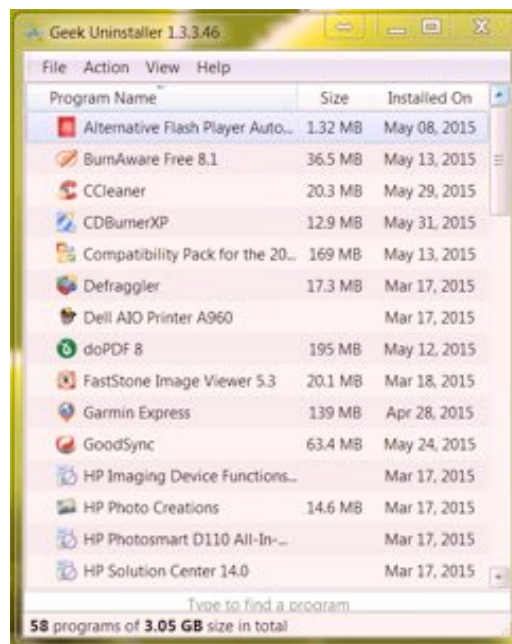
Geek Uninstaller 1.3.3.46

File Action View Help

| Program Name | Size | Installed On |
|---|---|---|
| Alternative Flash Player Auto... | 1.32 MB | May 08, 2015 |
| BurnAware Free 8.1 | 36.5 MB | May 13, 2015 |
| CCleaner | 20.3 MB | May 29, 2015 |
| CDBurnerXP | 12.9 MB | May 31, 2015 |
| Compatibility Pack for the 20... | 169 MB | May 13, 2015 |
| Defraggler | 17.3 MB | Mar 17, 2015 |
| Dell AIO Printer A960 | | Mar 17, 2015 |
| doPDF 8 | 195 MB | May 12, 2015 |
| FastStone Image Viewer 5.3 | 20.1 MB | Mar 18, 2015 |
| Garmin Express | 139 MB | Apr 28, 2015 |
| GoodSync | 63.4 MB | May 24, 2015 |
| HP Imaging Device Functions... | | Mar 17, 2015 |
| HP Photo Creations | 14.6 MB | Mar 17, 2015 |
| HP Photosmart D110 All-In-... | | Mar 17, 2015 |
| HP Solution Center 14.0 | | Mar 17, 2015 |

Type to find a program

58 programs of 3.05 GB size in total